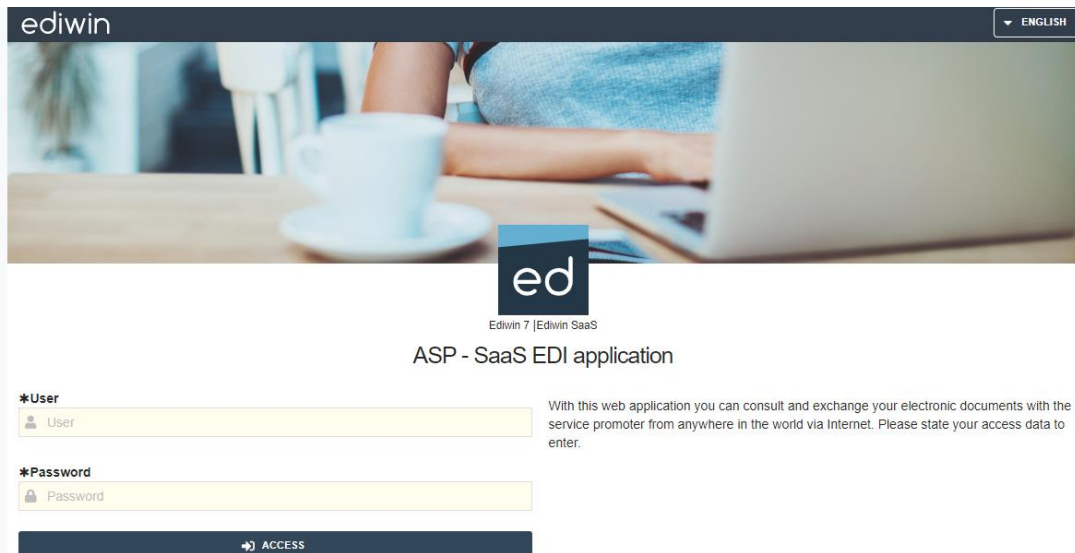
ediwin

ENGLISH

ed

Ediwin 7 |Ediwin SaaS

ASP - SaaS EDI application

*User

User

*Password

Password

ACCESS

With this web application you can consult and exchange your electronic documents with the service promoter from anywhere in the world via Internet. Please state your access data to enter.